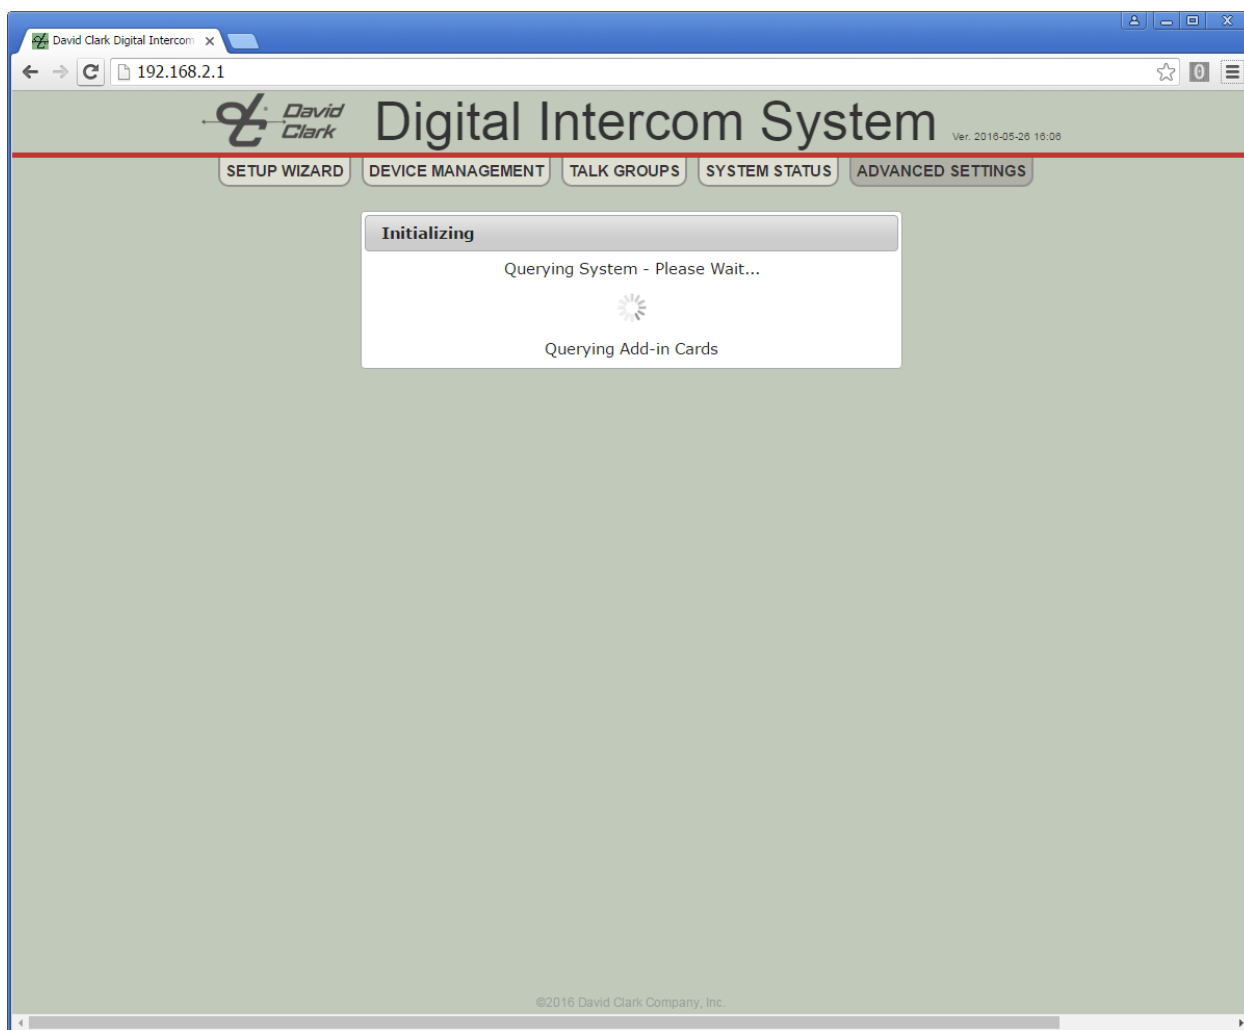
David Clark Digital Intercom ×

192.168.2.1

David Clark

Digital Intercom System

Ver. 2016-05-26 16:06

SETUP WIZARD DEVICE MANAGEMENT TALK GROUPS SYSTEM STATUS ADVANCED SETTINGS

Initializing

Querying System - Please Wait...

Querying Add-in Cards

©2016 David Clark Company, Inc.